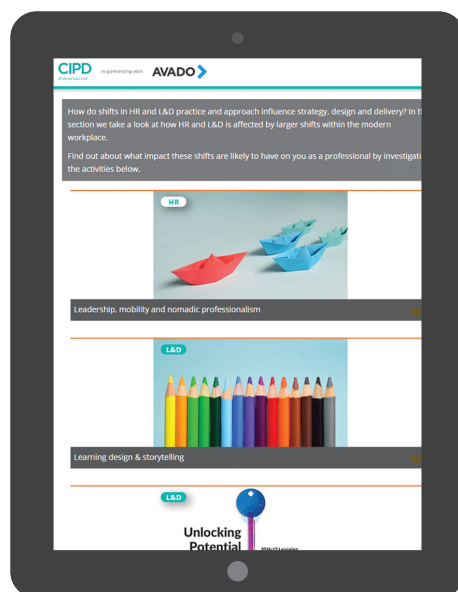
CIPD Enterprises Ltd in partnership with AVADO

How do shifts in HR and L&D practice and approach influence strategy, design and delivery? In t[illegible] section we take a look at how HR and L&D is affected by larger shifts within the modern workplace.

Find out about what impact these shifts are likely to have on you as a professional by investigati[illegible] the activities below.

HR

Leadership, mobility and nomadic professionalism

L&D

Learning design & storytelling

L&D

Unlocking Potential

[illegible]